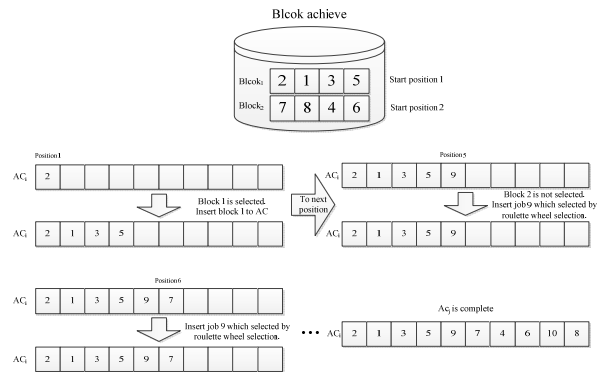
Blcok achieve

| Blcok$_1$ | 2 | 1 | 3 | 5 |
|---|---|---|---|---|
| Block$_2$ | 7 | 8 | 4 | 6 |

Start position 1

Start position 2

Position1

AC$_i$ 2

Block 1 is selected. Insert block 1 to AC

AC$_i$ 2 1 3 5

To next position

Position5

AC$_i$ 2 1 3 5 9

Block 2 is not selected. Insert job 9 which selected by roulette wheel selection.

AC$_i$ 2 1 3 5 9

Position6

AC$_i$ 2 1 3 5 9 7

Insert job 9 which selected by roulette wheel selection.

AC$_i$ 2 1 3 5 9 7

• • •

Ac$_i$ is complete

AC$_i$ 2 1 3 5 9 7 4 6 10 8